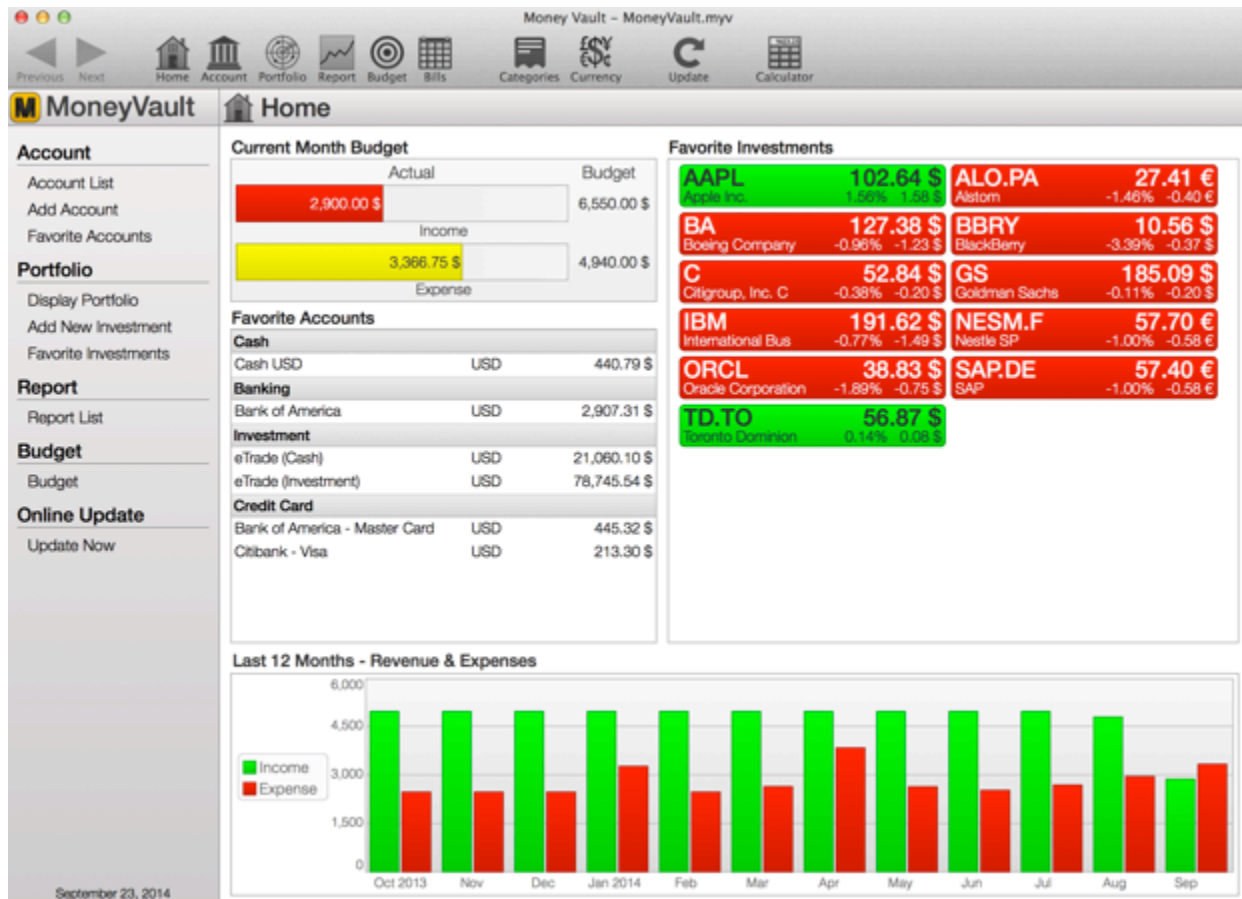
Money Vault – MoneyVault.myv

Previous Next Home Account Portfolio Report Budget Bills Categories Currency Update Calculator

MoneyVault

Home

Account
Account List
Add Account
Favorite Accounts

Portfolio
Display Portfolio
Add New Investment
Favorite Investments

Report
Report List

Budget
Budget

Online Update
Update Now

September 23, 2014

Current Month Budget

| Actual | Budget |
|---|---|
| 2,900.00 $ | 6,550.00 $ |
| Income | |
| 3,366.75 $ | 4,940.00 $ |
| Expense | |

Favorite Accounts

| | | |
|---|---|---|
| Cash | | |
| Cash USD | USD | 440.79 $ |
| Banking | | |
| Bank of America | USD | 2,907.31 $ |
| Investment | | |
| eTrade (Cash) | USD | 21,060.10 $ |
| eTrade (Investment) | USD | 78,745.54 $ |
| Credit Card | | |
| Bank of America - Master Card | USD | 445.32 $ |
| Citibank - Visa | USD | 213.30 $ |

Favorite Investments

AAPL 102.64 $ Apple Inc. 1.56% 1.58 $
ALO.PA 27.41 € Alstom -1.46% -0.40 €
BA 127.38 $ Boeing Company -0.96% -1.23 $
BBRY 10.56 $ BlackBerry -3.39% -0.37 $
C 52.84 $ Citigroup, Inc. C -0.38% -0.20 $
GS 185.09 $ Goldman Sachs -0.11% -0.20 $
IBM 191.62 $ International Bus -0.77% -1.49 $
NESM.F 57.70 € Nestle SP -1.00% -0.58 €
ORCL 38.83 $ Oracle Corporation -1.89% -0.75 $
SAP.DE 57.40 € SAP -1.00% -0.58 €
TD.TO 56.87 $ Toronto Dominion 0.14% 0.08 $

Last 12 Months - Revenue & Expenses

6,000
4,500
3,000
1,500
0

Income
Expense

Oct 2013 Nov Dec Jan 2014 Feb Mar Apr May Jun Jul Aug Sep